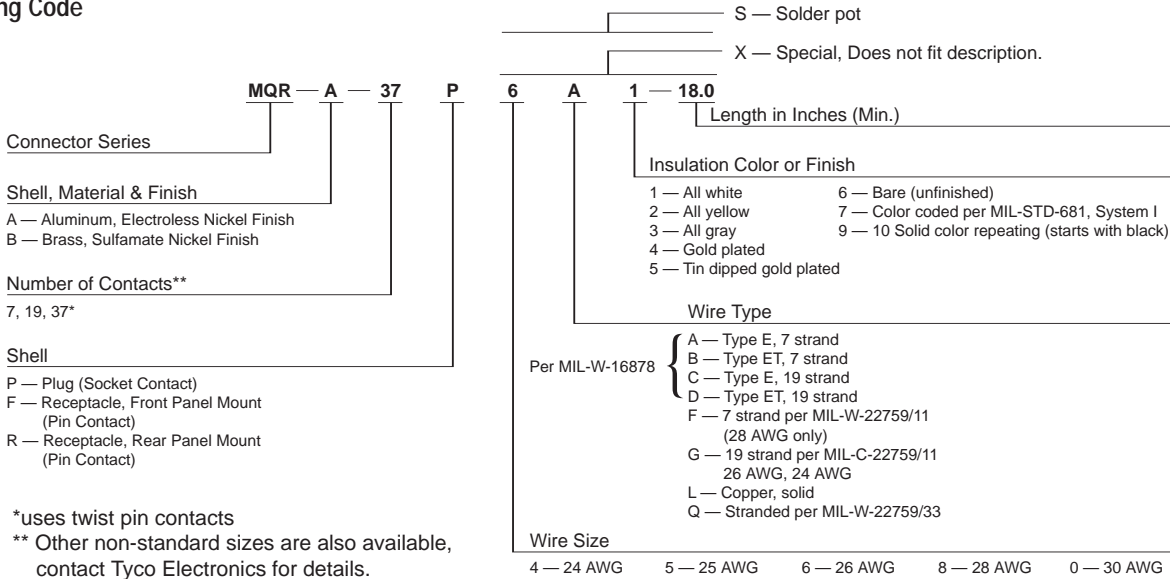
ng Code

S — Solder pot

X — Special, Does not fit description.

MQR — A — 37 P 6 A 1 — 18.0

Length in Inches (Min.)

Connector Series

Insulation Color or Finish

1 — All white
2 — All yellow
3 — All gray
4 — Gold plated
5 — Tin dipped gold plated

6 — Bare (unfinished)
7 — Color coded per MIL-STD-681, System I
9 — 10 Solid color repeating (starts with black)

Shell, Material & Finish
A — Aluminum, Electroless Nickel Finish
B — Brass, Sulfamate Nickel Finish

Number of Contacts**
7, 19, 37*

Wire Type

Per MIL-W-16878
A — Type E, 7 strand
B — Type ET, 7 strand
C — Type E, 19 strand
D — Type ET, 19 strand
F — 7 strand per MIL-W-22759/11 (28 AWG only)
G — 19 strand per MIL-C-22759/11 26 AWG, 24 AWG
L — Copper, solid
Q — Stranded per MIL-W-22759/33

Shell
P — Plug (Socket Contact)
F — Receptacle, Front Panel Mount (Pin Contact)
R — Receptacle, Rear Panel Mount (Pin Contact)

*uses twist pin contacts
** Other non-standard sizes are also available, contact Tyco Electronics for details.

Wire Size
4 — 24 AWG 5 — 25 AWG 6 — 26 AWG 8 — 28 AWG 0 — 30 AWG